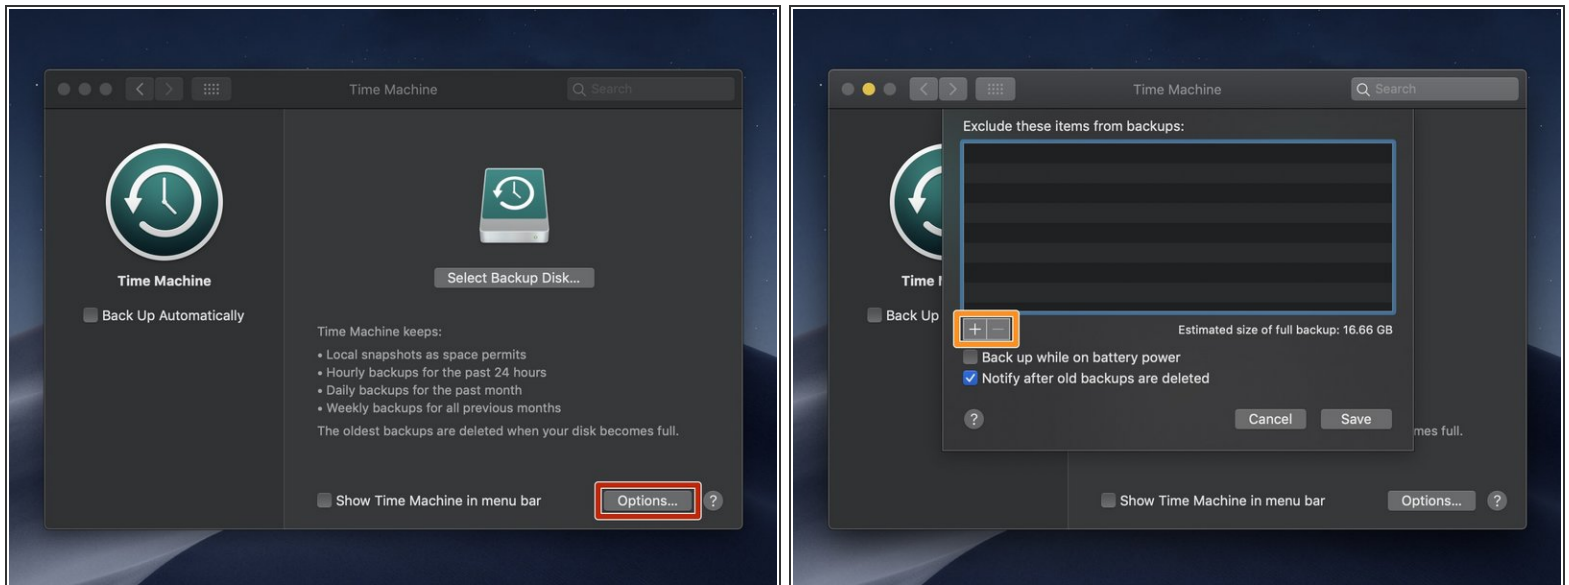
Time Machine

Search

Time Machine

Back Up Automatically

Select Backup Disk...

Time Machine keeps:

• Local snapshots as space permits
• Hourly backups for the past 24 hours
• Daily backups for the past month
• Weekly backups for all previous months

The oldest backups are deleted when your disk becomes full.

Show Time Machine in menu bar

Options...

?

Time Machine

Search

Exclude these items from backups:

Time I

Back Up

+ −

Estimated size of full backup: 16.66 GB

Back up while on battery power

Notify after old backups are deleted

?

Cancel

Save

mes full.

Show Time Machine in menu bar

Options...

?